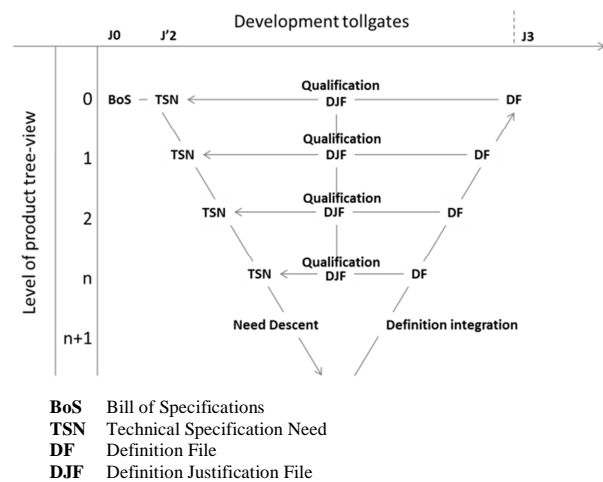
Development tollgates

J0 J'2 J3

Level of product tree-view

0 BoS – TSN Qualification DJF DF

1 TSN Qualification DJF DF

2 TSN Qualification DJF DF

n TSN Qualification DJF DF

n+1 Need Descent Definition integration

**BoS** Bill of Specifications
**TSN** Technical Specification Need
**DF** Definition File
**DJF** Definition Justification File